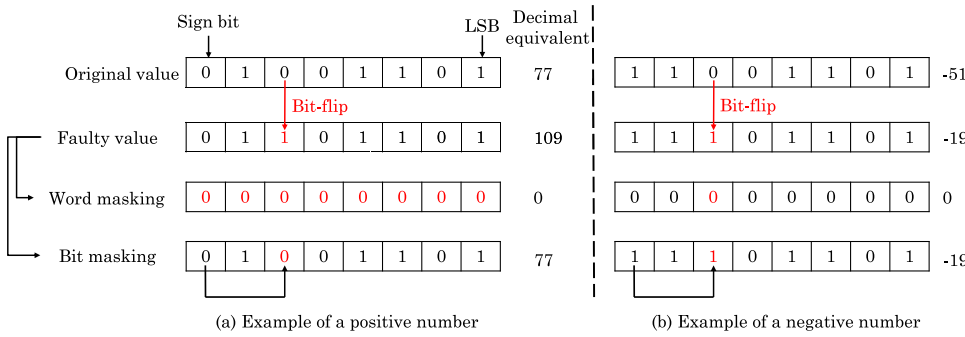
Sign bit

LSB

Decimal equivalent

Original value
| 0 | 1 | 0 | 0 | 1 | 1 | 0 | 1 |
77

Bit-flip

Faulty value
| 0 | 1 | 1 | 0 | 1 | 1 | 0 | 1 |
109

Word masking
| 0 | 0 | 0 | 0 | 0 | 0 | 0 | 0 |
0

Bit masking
| 0 | 1 | 0 | 0 | 1 | 1 | 0 | 1 |
77

(a) Example of a positive number

| 1 | 1 | 0 | 0 | 1 | 1 | 0 | 1 |
-51

Bit-flip

| 1 | 1 | 1 | 0 | 1 | 1 | 0 | 1 |
-19

| 0 | 0 | 0 | 0 | 0 | 0 | 0 | 0 |
0

| 1 | 1 | 1 | 0 | 1 | 1 | 0 | 1 |
-19

(b) Example of a negative number